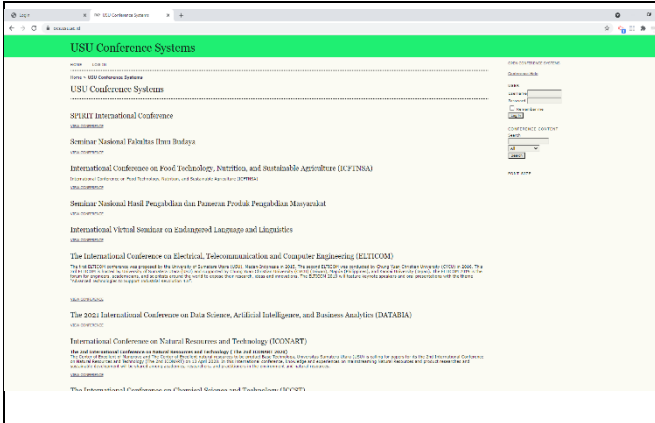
Log In
USU Conference Systems
+

USU Conference Systems

HOME LOG IN

Home > USU Conference Systems

USU Conference Systems

SPIRIT International Conference
VIEW CONFERENCE

Seminar Nasional Fakultas Ilmu Budaya
VIEW CONFERENCE

International Conference on Food Technology, Nutrition, and Sustainable Agriculture (ICFTNSA)
International Conference on Food Technology, Nutrition, and Sustainable Agriculture (ICFTNSA)
VIEW CONFERENCE

Seminar Nasional Hasil Pengabdian dan Pameran Produk Pengabdian Masyarakat
VIEW CONFERENCE

International Virtual Seminar on Endangered Language and Linguistics
VIEW CONFERENCE

The International Conference on Electrical, Telecommunication and Computer Engineering (ELTICOM)
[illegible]
VIEW CONFERENCE

The 2021 International Conference on Data Science, Artificial Intelligence, and Business Analytics (DATABIA)
VIEW CONFERENCE

International Conference on Natural Resources and Technology (ICONART)
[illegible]
VIEW CONFERENCE

The International Conference on Chemical Science and Technology (ICCST)

OPEN CONFERENCE SYSTEMS
Conference Help

USER
Username
Password
Remember me
Log In

CONFERENCE CONTENT
Search
All
Search

FONT SIZE